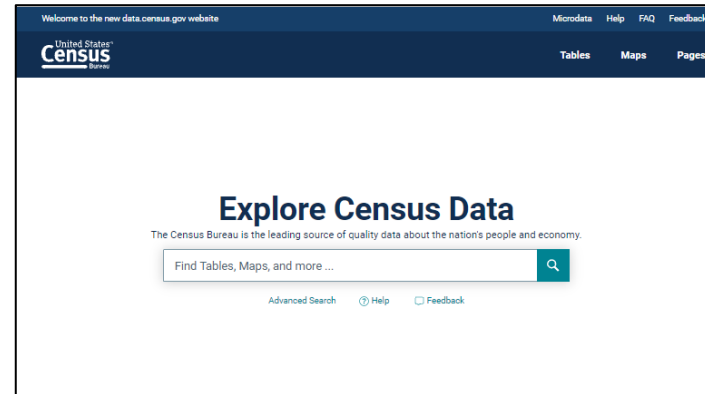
Welcome to the new data.census.gov website

Microdata Help FAQ Feedback

United States Census Bureau

Tables Maps Pages

Explore Census Data

The Census Bureau is the leading source of quality data about the nation's people and economy.

Find Tables, Maps, and more ...

Advanced Search Help Feedback